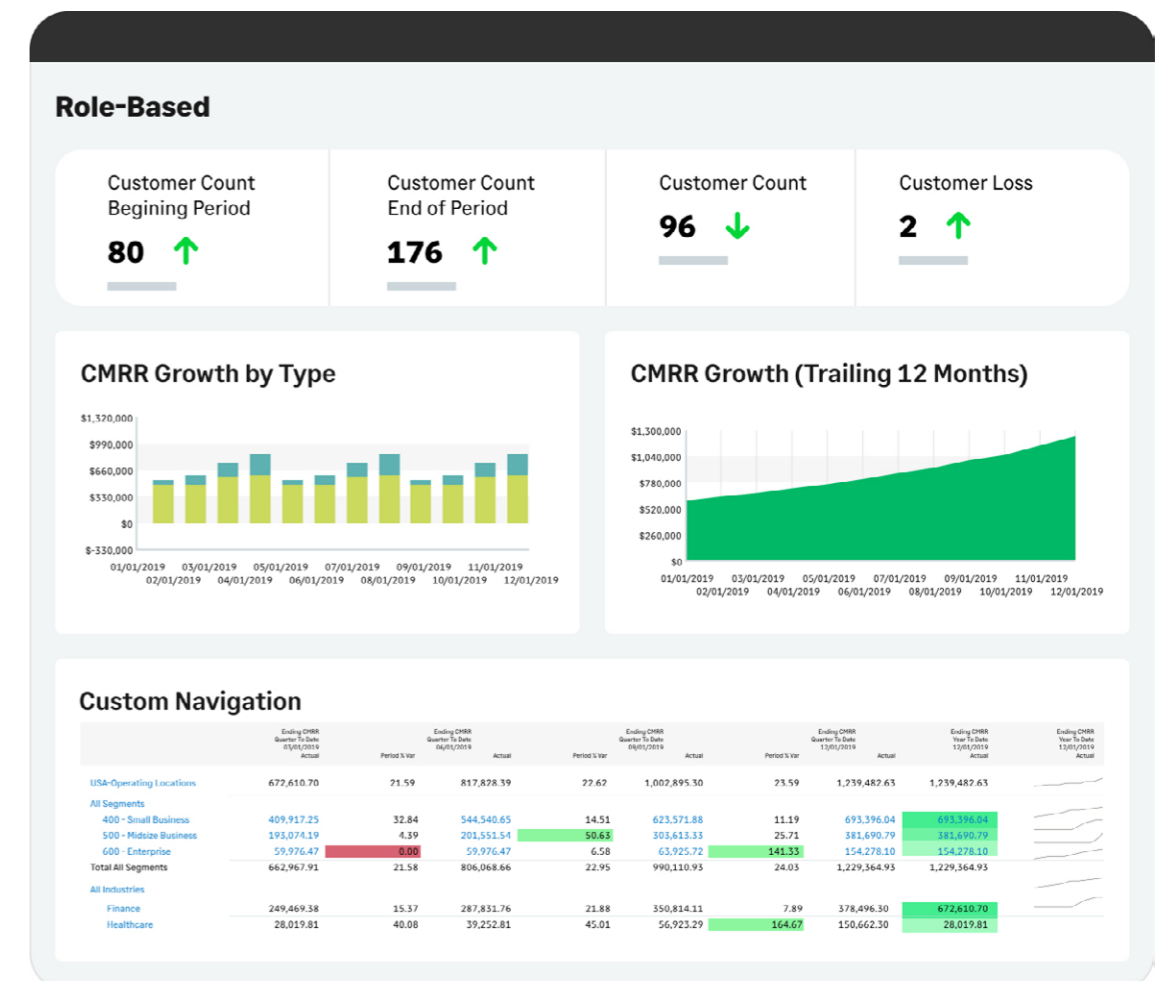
Role-Based

Customer Count Begining Period
80

Customer Count End of Period
176

Customer Count
96

Customer Loss
2

CMRR Growth by Type

$1,320,000
$990,000
$660,000
$330,000
$0
$-330,000
01/01/2019 02/01/2019 03/01/2019 04/01/2019 05/01/2019 06/01/2019 07/01/2019 08/01/2019 09/01/2019 10/01/2019 11/01/2019 12/01/2019

CMRR Growth (Trailing 12 Months)

$1,300,000
$1,040,000
$780,000
$520,000
$260,000
$0
01/01/2019 02/01/2019 03/01/2019 04/01/2019 05/01/2019 06/01/2019 07/01/2019 08/01/2019 09/01/2019 10/01/2019 11/01/2019 12/01/2019

Custom Navigation

| | Ending CMRR Quarter To Date 03/01/2019 Actual | Period % Var | Ending CMRR Quarter To Date 06/01/2019 Actual | Period % Var | Ending CMRR Quarter To Date 09/01/2019 Actual | Period % Var | Ending CMRR Quarter To Date 12/01/2019 Actual | Ending CMRR Year To Date 12/01/2019 Actual | Ending CMRR Year To Date 12/01/2019 Actual |
|---|---|---|---|---|---|---|---|---|---|
| USA-Operating Locations | 672,610.70 | 21.59 | 817,828.39 | 22.62 | 1,002,895.30 | 23.59 | 1,239,482.63 | 1,239,482.63 | |
| All Segments | | | | | | | | | |
| 400 - Small Business | 409,917.25 | 32.84 | 544,540.65 | 14.51 | 623,571.88 | 11.19 | 693,396.04 | 693,396.04 | |
| 500 - Midsize Business | 193,074.19 | 4.39 | 201,551.54 | 50.63 | 303,613.33 | 25.71 | 381,690.79 | 381,690.79 | |
| 600 - Enterprise | 59,976.47 | 0.00 | 59,976.47 | 6.58 | 63,925.72 | 141.33 | 154,278.10 | 154,278.10 | |
| Total All Segments | 662,967.91 | 21.58 | 806,068.66 | 22.95 | 990,110.93 | 24.03 | 1,229,364.93 | 1,229,364.93 | |
| All Industries | | | | | | | | | |
| Finance | 249,469.38 | 15.37 | 287,831.76 | 21.88 | 350,814.11 | 7.89 | 378,496.30 | 672,610.70 | |
| Healthcare | 28,019.81 | 40.08 | 39,252.81 | 45.01 | 56,923.29 | 164.67 | 150,662.30 | 28,019.81 | |